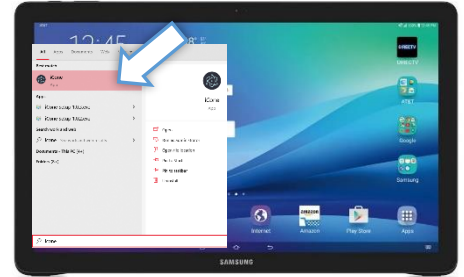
12:45

All
Apps
Documents
Web

Best match
iCore
App

Apps
iCore
iCore

Search the web
icore

Documents - This PC

Folders

iCore
App

Open
Run as administrator
Open file location
Pin to Start
Pin to taskbar
Uninstall

icore

DIRECTV
AT&T
Google
Samsung

Internet
Amazon
Play Store
Apps

SAMSUNG